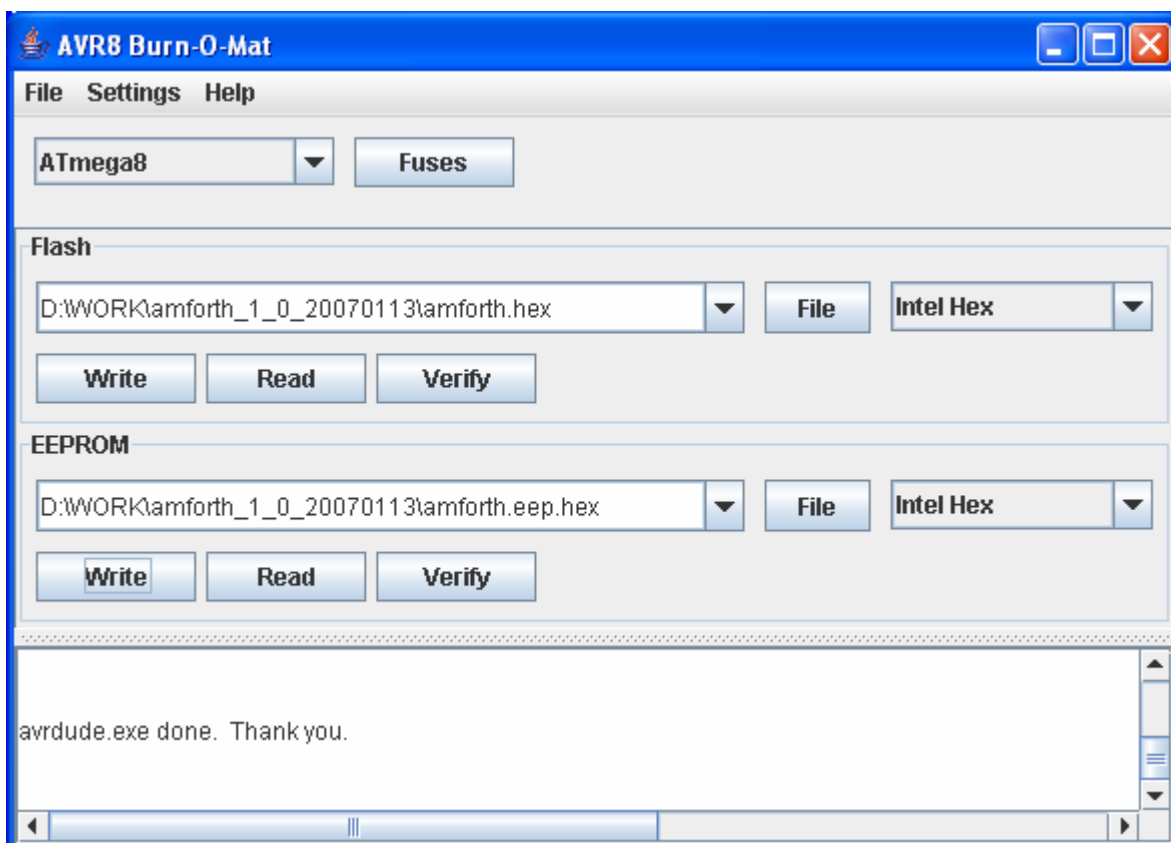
AVR8 Burn-O-Mat

File Settings Help

ATmega8

Fuses

Flash

D:\WORK\amforth_1_0_20070113\amforth.hex

File

Intel Hex

Write

Read

Verify

EEPROM

D:\WORK\amforth_1_0_20070113\amforth.eep.hex

File

Intel Hex

Write

Read

Verify

avrdude.exe done. Thank you.